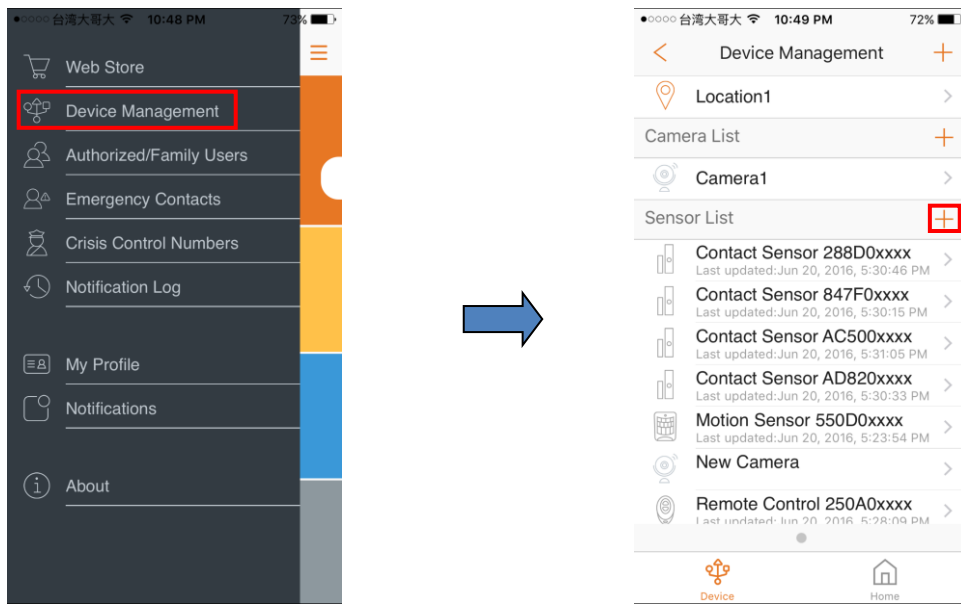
●○○○○ 台湾大哥大 10:48 PM 73%

Web Store
Device Management
Authorized/Family Users
Emergency Contacts
Crisis Control Numbers
Notification Log
My Profile
Notifications
About

●○○○○ 台湾大哥大 10:49 PM 72%

Device Management

Location1

Camera List

Camera1

Sensor List

Contact Sensor 288D0xxxx
Last updated:Jun 20, 2016, 5:30:46 PM

Contact Sensor 847F0xxxx
Last updated:Jun 20, 2016, 5:30:15 PM

Contact Sensor AC500xxxx
Last updated:Jun 20, 2016, 5:31:05 PM

Contact Sensor AD820xxxx
Last updated:Jun 20, 2016, 5:30:33 PM

Motion Sensor 550D0xxxx
Last updated:Jun 20, 2016, 5:23:54 PM

New Camera

Remote Control 250A0xxxx
Last updated:Jun 20, 2016, 5:28:09 PM

Device
Home